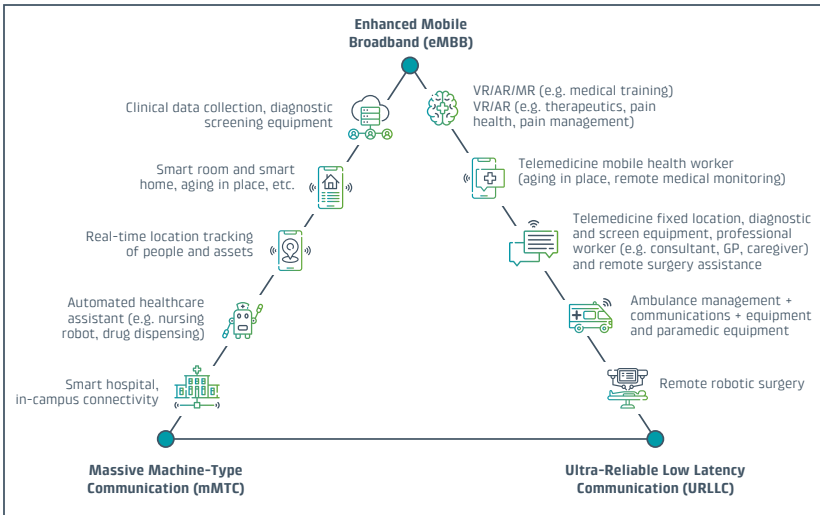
Enhanced Mobile Broadband (eMBB)

Clinical data collection, diagnostic screening equipment

VR/AR/MR (e.g. medical training)
VR/AR (e.g. therapeutics, pain health, pain management)

Smart room and smart home, aging in place, etc.

Telemedicine mobile health worker (aging in place, remote medical monitoring)

Real-time location tracking of people and assets

Telemedicine fixed location, diagnostic and screen equipment, professional worker (e.g. consultant, GP, caregiver) and remote surgery assistance

Automated healthcare assistant (e.g. nursing robot, drug dispensing)

Ambulance management + communications + equipment and paramedic equipment

Smart hospital, in-campus connectivity

Remote robotic surgery

Massive Machine-Type Communication (mMTC)

Ultra-Reliable Low Latency Communication (URLLC)